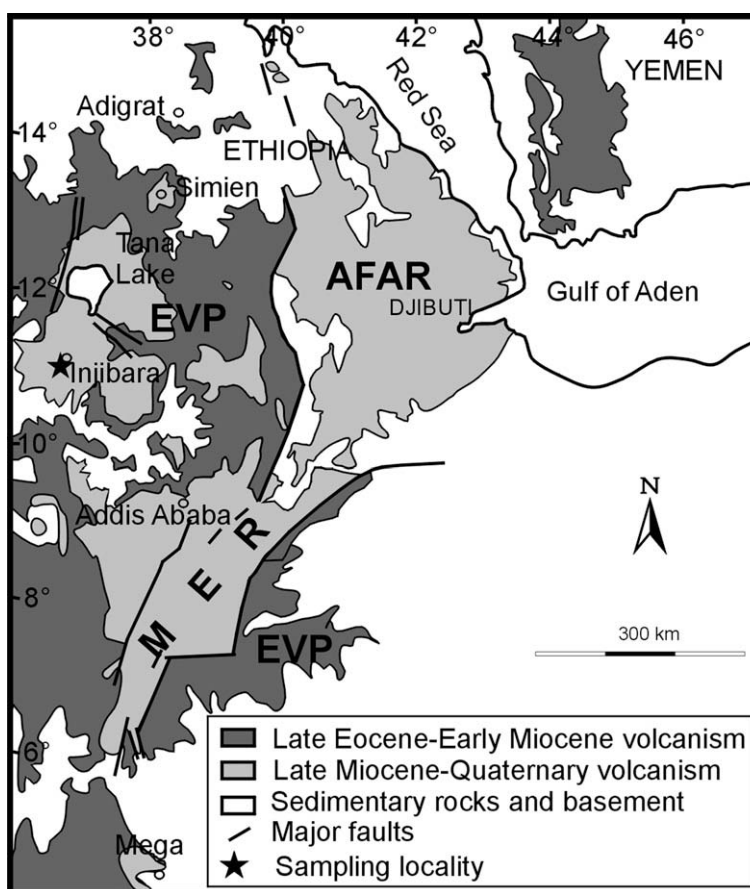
38° 40° 42° 44° 46°
YEMEN
Red Sea
Adigrat
14°
ETHIOPIA
Simien
Tana Lake
12°
AFAR
DJIBUTI
Gulf of Aden
EVP
Injibara
10°
N
Addis Ababa
M E R
8°
300 km
EVP
6°
Mega

Late Eocene-Early Miocene volcanism
Late Miocene-Quaternary volcanism
Sedimentary rocks and basement
Major faults
Sampling locality